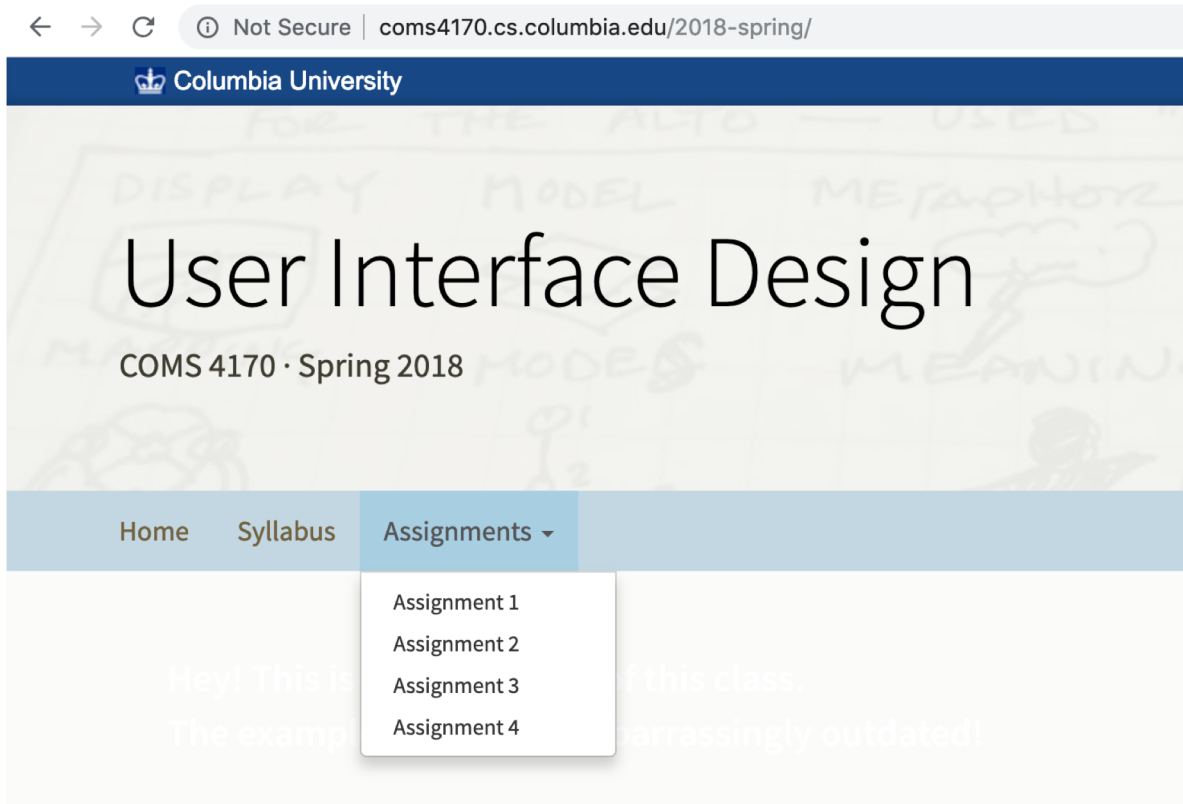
Not Secure | coms4170.cs.columbia.edu/2018-spring/

Columbia University

FOR THE ALTO — USED
DISPLAY MODEL METAPHOR
MODES MEANING

User Interface Design

COMS 4170 · Spring 2018

Home Syllabus Assignments

Assignment 1
Assignment 2
Assignment 3
Assignment 4

Hey! This is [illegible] of this class.
The examp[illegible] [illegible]barrassingly outdated!